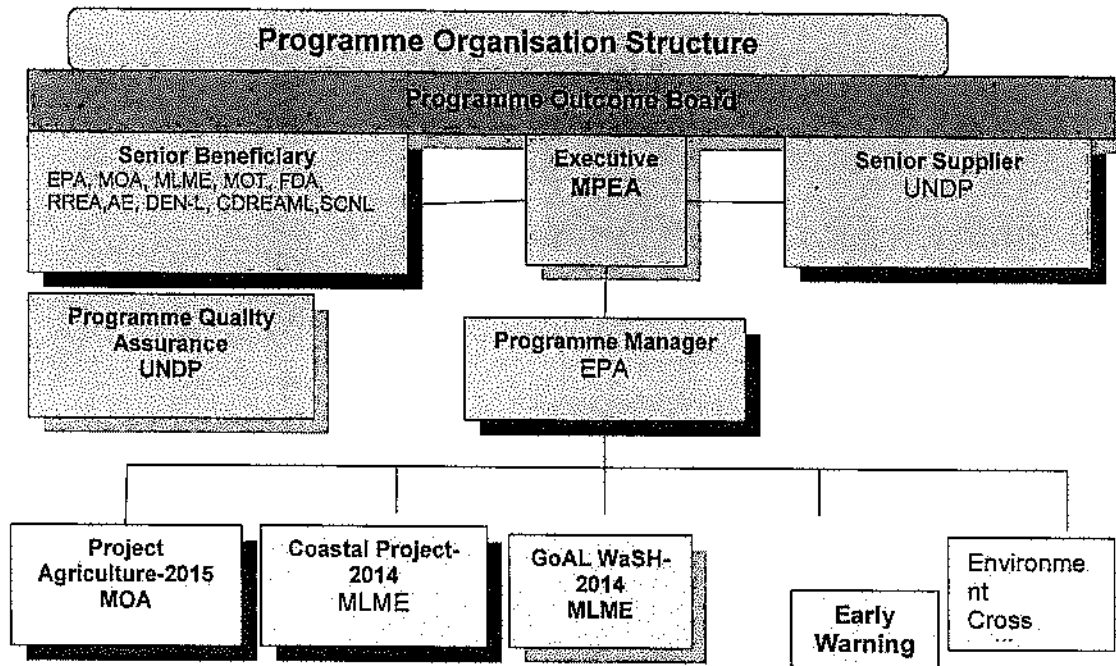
Programme Organisation Structure

Programme Outcome Board

Senior Beneficiary
EPA, MOA, MLME, MOT, FDA, RREA,AE, DEN-L, CDREAML,SCNL

Executive
MPEA

Senior Supplier
UNDP

Programme Quality Assurance
UNDP

Programme Manager
EPA

Project Agriculture-2015
MOA

Coastal Project-2014
MLME

GoAL WaSH-2014
MLME

Early Warning

Environme nt Cross
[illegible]